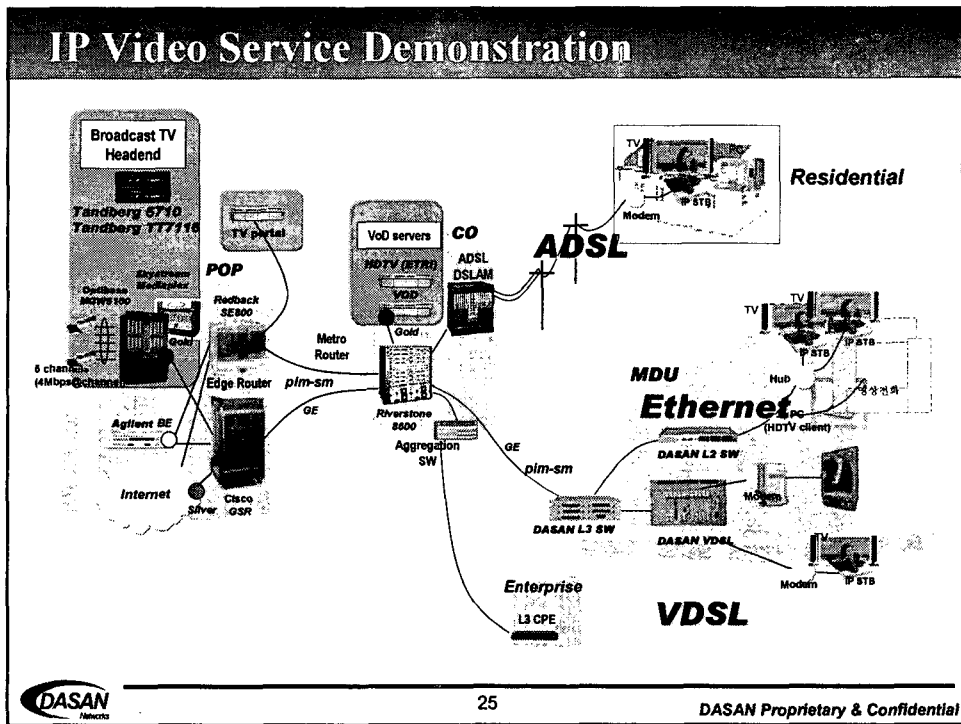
IP Video Service Demonstration

Broadcast TV Headend

Tandberg 5710
Tandberg TT7116

TV portal

VoD servers

CO

HDTV (STB)

VOD

ADSL DSLAM

ADSL

TV

PC

IP STB

Modem

Residential

POP

Optibase MGW5100

Skystream Mediaplex

Redback SE800

Gold

6 channels (4Mbps@channel)

Metro Router

Gold

Edge Router

pim-sm

GE

Riverstone 8600

Agilent BE

GE

Aggregation SW

GE

pim-sm

Internet

Silver

Cisco GSR

TV

TV

IP STB

IP STB

Hub

영상전화

MDU

Ethernet

PC (HDTV client)

DASAN L2 SW

Modem

DASAN L3 SW

DASAN VDSL

Modem

IP STB

Enterprise

L3 CPE

VDSL

DASAN Networks

25

DASAN Proprietary & Confidential